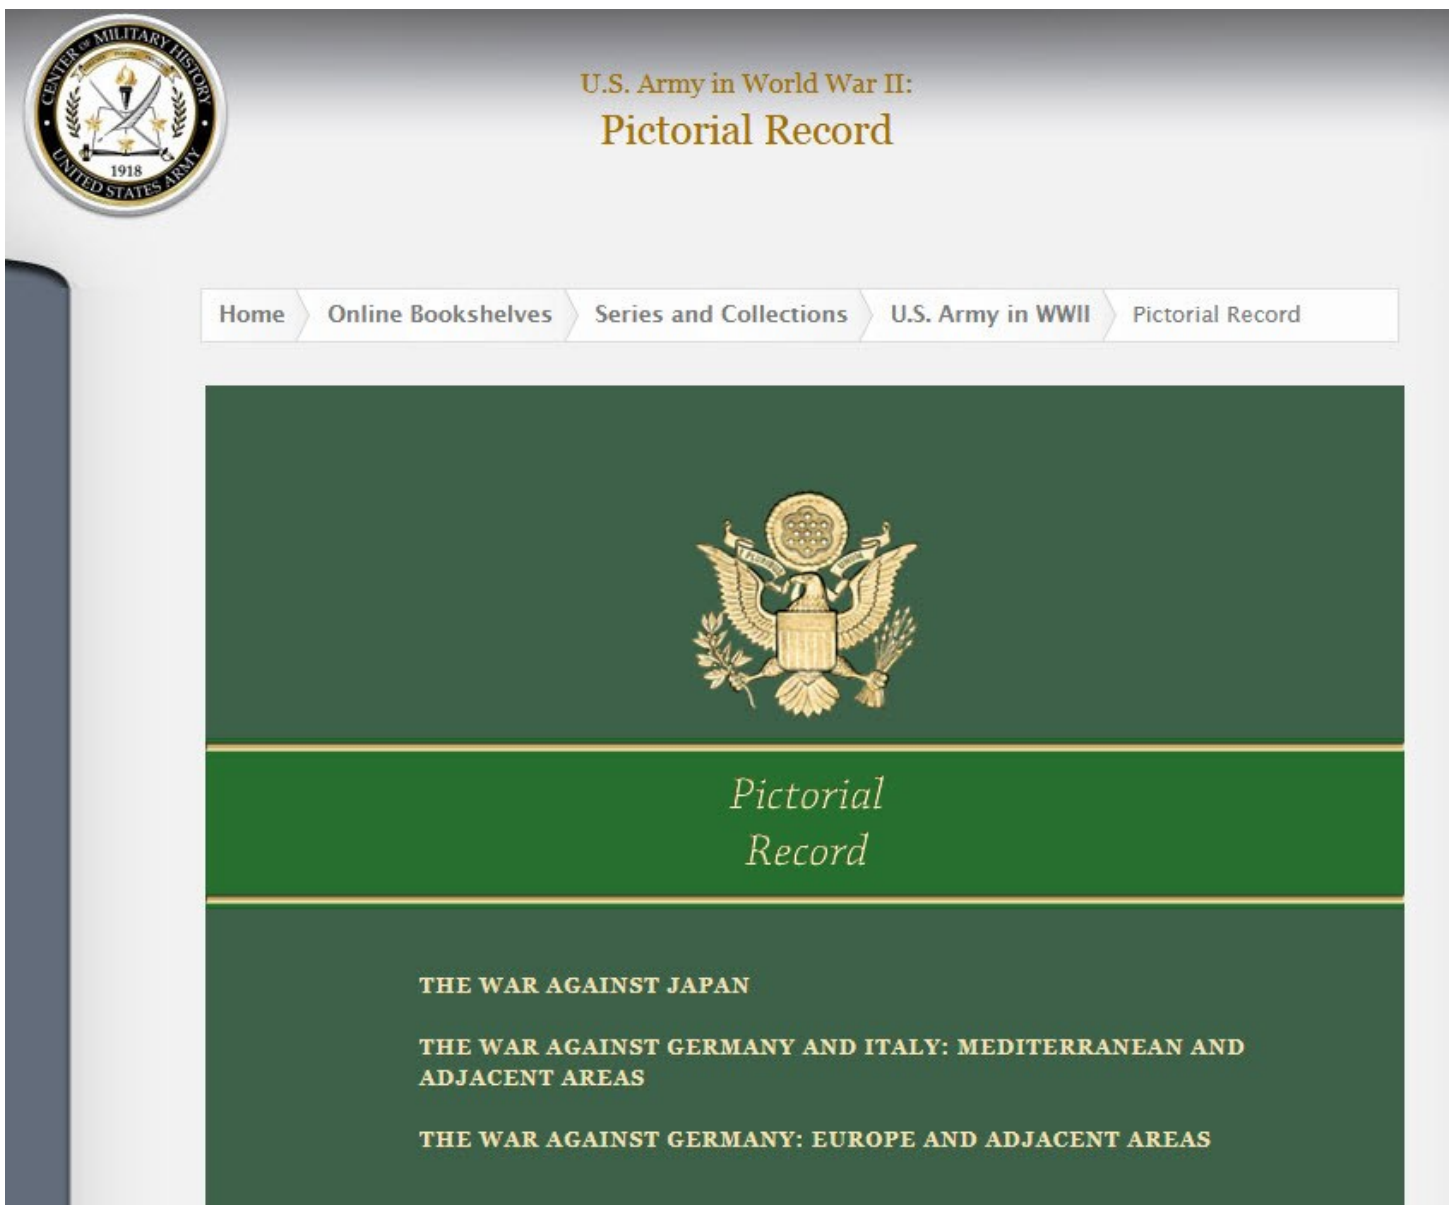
CENTER of MILITARY HISTORY
1918
UNITED STATES ARMY

U.S. Army in World War II:
Pictorial Record

Home | Online Bookshelves | Series and Collections | U.S. Army in WWII | Pictorial Record

Pictorial Record

THE WAR AGAINST JAPAN

THE WAR AGAINST GERMANY AND ITALY: MEDITERRANEAN AND ADJACENT AREAS

THE WAR AGAINST GERMANY: EUROPE AND ADJACENT AREAS